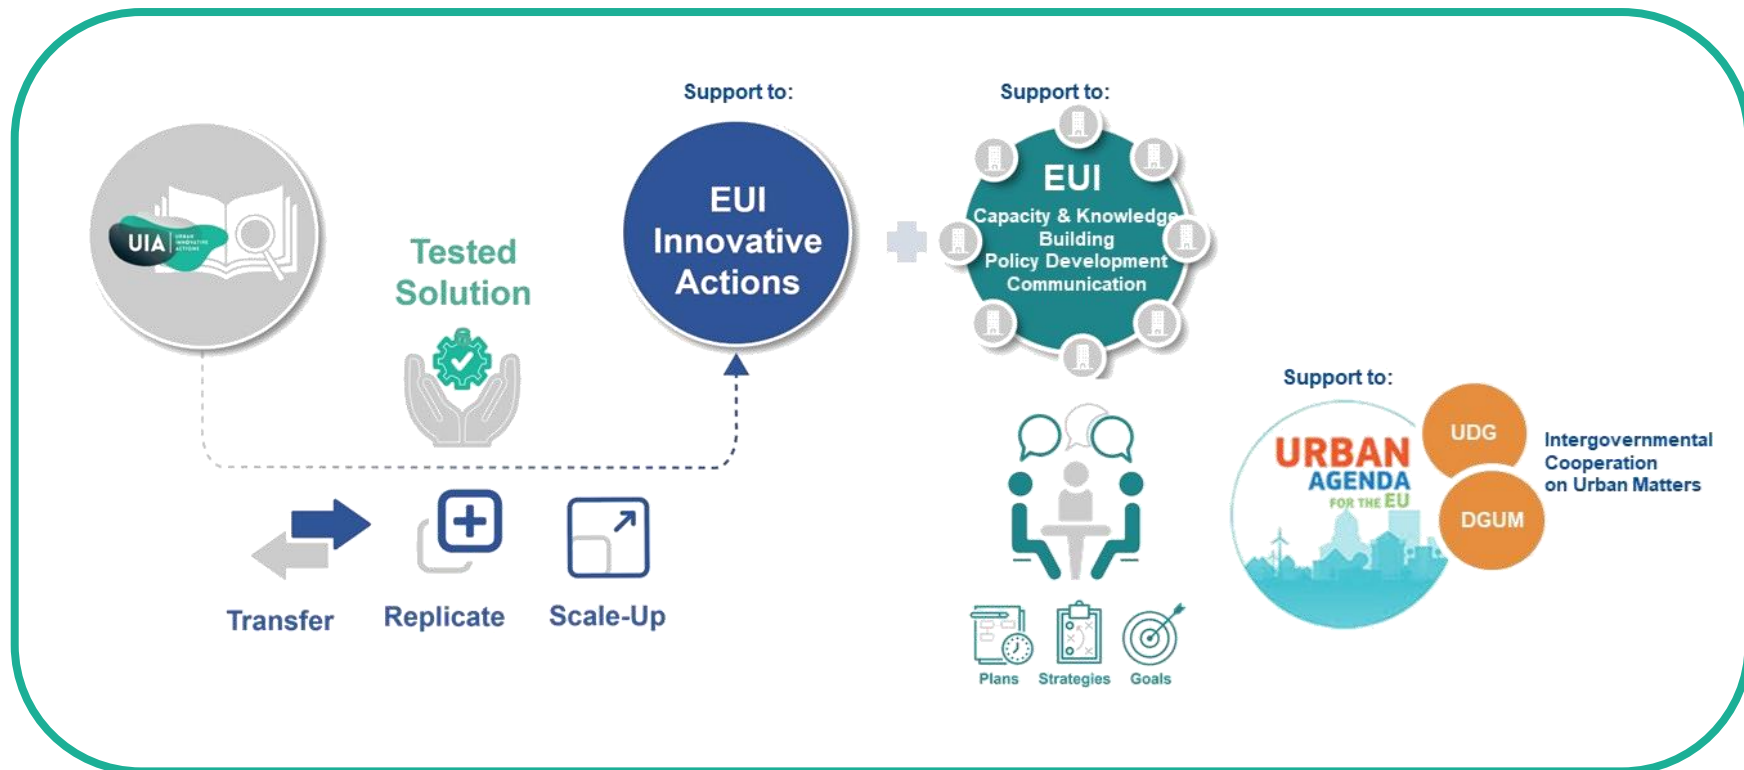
UIA URBAN INNOVATIVE ACTIONS

Tested Solution

Support to:

EUI Innovative Actions

Support to:

EUI

Capacity & Knowledge Building
Policy Development
Communication

Transfer

Replicate

Scale-Up

Plans

Strategies

Goals

Support to:

URBAN AGENDA FOR THE EU

UDG

DGUM

Intergovernmental Cooperation on Urban Matters